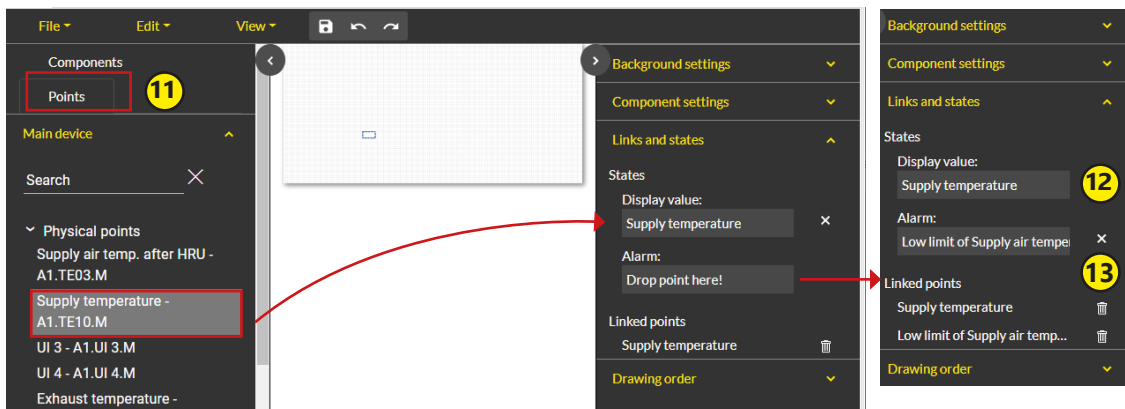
File Edit View

Components

Points

11

Main device

Search

Physical points

Supply air temp. after HRU - A1.TE03.M

Supply temperature - A1.TE10.M

UI 3 - A1.UI 3.M

UI 4 - A1.UI 4.M

Exhaust temperature -

Background settings

Component settings

Links and states

States

Display value:

Supply temperature

Alarm:

Drop point here!

Linked points

Supply temperature

Drawing order

Background settings

Component settings

Links and states

States

Display value:

Supply temperature

12

Alarm:

Low limit of Supply air temper

13

Linked points

Supply temperature

Low limit of Supply air temp...

Drawing order